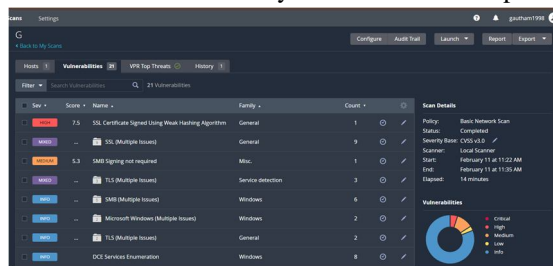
cans Settings

gautham1998

G
< Back to My Scans

Configure Audit Trail Launch Report Export

Hosts 1 Vulnerabilities 21 VPR Top Threats History 1

Filter Search Vulnerabilities 21 Vulnerabilities

| | Sev | Score | Name | Family | Count | | |
|---|---|---|---|---|---|---|---|
| | HIGH | 7.5 | SSL Certificate Signed Using Weak Hashing Algorithm | General | 1 | | |
| | MIXED | ... | SSL (Multiple Issues) | General | 9 | | |
| | MEDIUM | 5.3 | SMB Signing not required | Misc. | 1 | | |
| | MIXED | ... | TLS (Multiple Issues) | Service detection | 3 | | |
| | INFO | ... | SMB (Multiple Issues) | Windows | 6 | | |
| | INFO | ... | Microsoft Windows (Multiple Issues) | Windows | 2 | | |
| | INFO | ... | TLS (Multiple Issues) | General | 2 | | |
| | INFO | | DCE Services Enumeration | Windows | 8 | | |

Scan Details

Policy: Basic Network Scan
Status: Completed
Severity Base: CVSS v3.0
Scanner: Local Scanner
Start: February 11 at 11:22 AM
End: February 11 at 11:35 AM
Elapsed: 14 minutes

Vulnerabilities

Critical
High
Medium
Low
Info